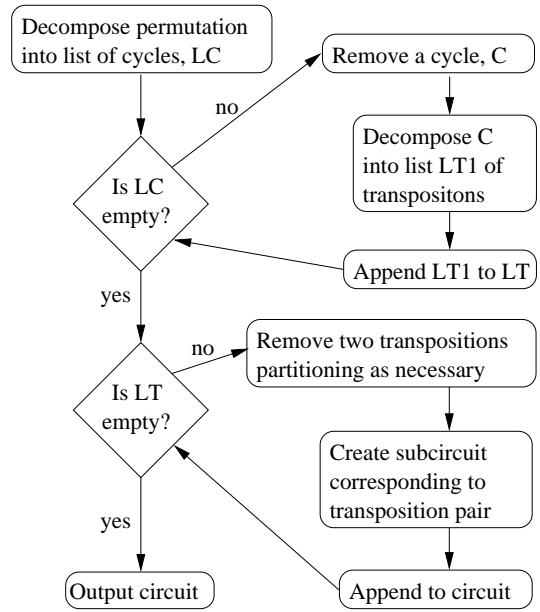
Decompose permutation into list of cycles, LC

Is LC empty?

no

Remove a cycle, C

Decompose C into list LT1 of transpositons

Append LT1 to LT

yes

Is LT empty?

no

Remove two transpositions partitioning as necessary

Create subcircuit corresponding to transposition pair

Append to circuit

yes

Output circuit